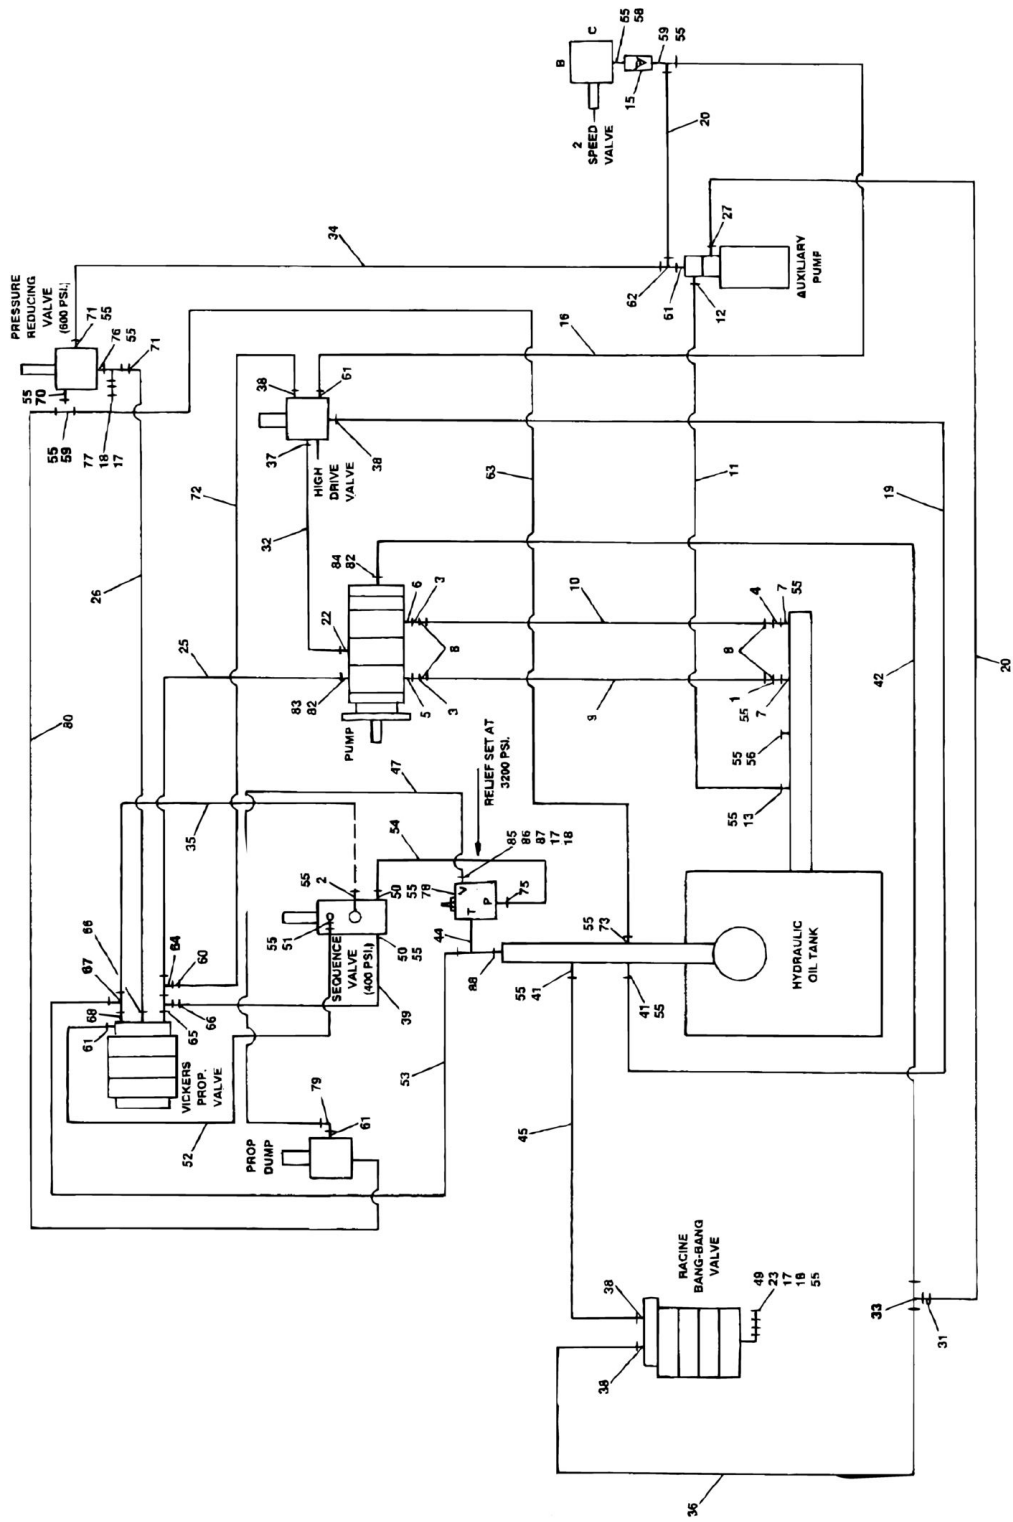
PRESSURE REDUCING VALVE (600 PSI.)
71
55
76
71
55
70
55
59
77
18
17
B
C
55
58
59
55
15
2 SPEED VALVE
20
27
AUXILIARY PUMP
34
62
61
12
16
38
61
37
38
HIGH DRIVE VALVE
63
11
19
72
32
26
84
82
6
3
22
10
4
7
55
8
8
25
83
82
5
3
1
55
7
9
42
20
80
PUMP
55
56
47
RELIEF SET AT 3200 PSI.
55
13
35
54
85
86
87
17
18
55
2
50
55
78
V
T
P
75
55
51
SEQUENCE VALVE (400 PSI.)
50
55
55
73
44
HYDRAULIC OIL TANK
66
67
64
60
88
55
41
41
55
68
61
65
66
39
VICKERS PROP. VALVE
53
52
79
61
PROP DUMP
45
RACINE BANG-BANG VALVE
38
49
23
17
18
55
38
33
31
36